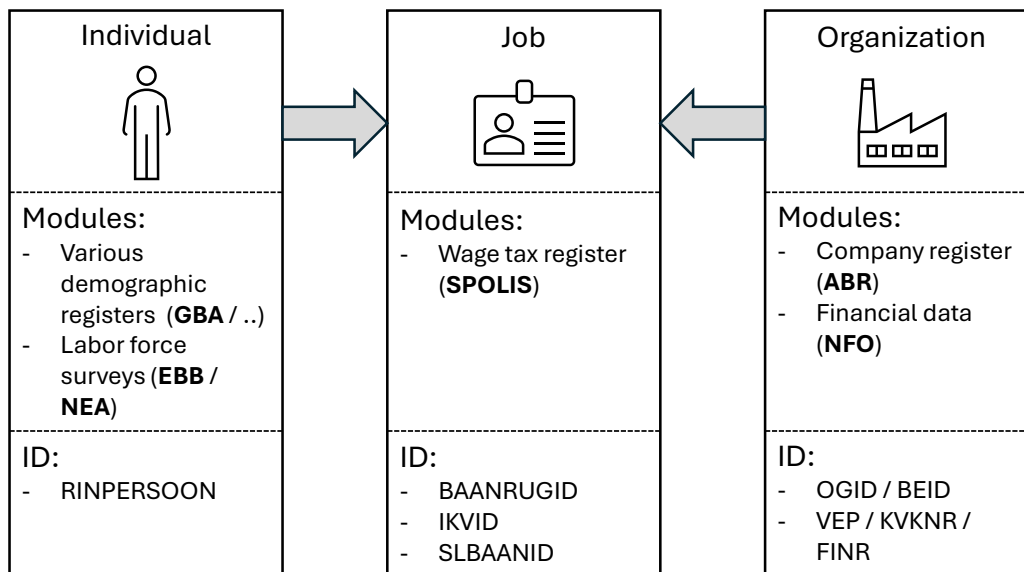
Individual

Modules:
- Various demographic registers (**GBA** / ..)
- Labor force surveys (**EBB** / **NEA**)

ID:
- RINPERSOON

Job

Modules:
- Wage tax register (**SPOLIS**)

ID:
- BAANRUGID
- IKVID
- SLBAANID

Organization

Modules:
- Company register (**ABR**)
- Financial data (**NFO**)

ID:
- OGID / BEID
- VEP / KVKNR / FINR